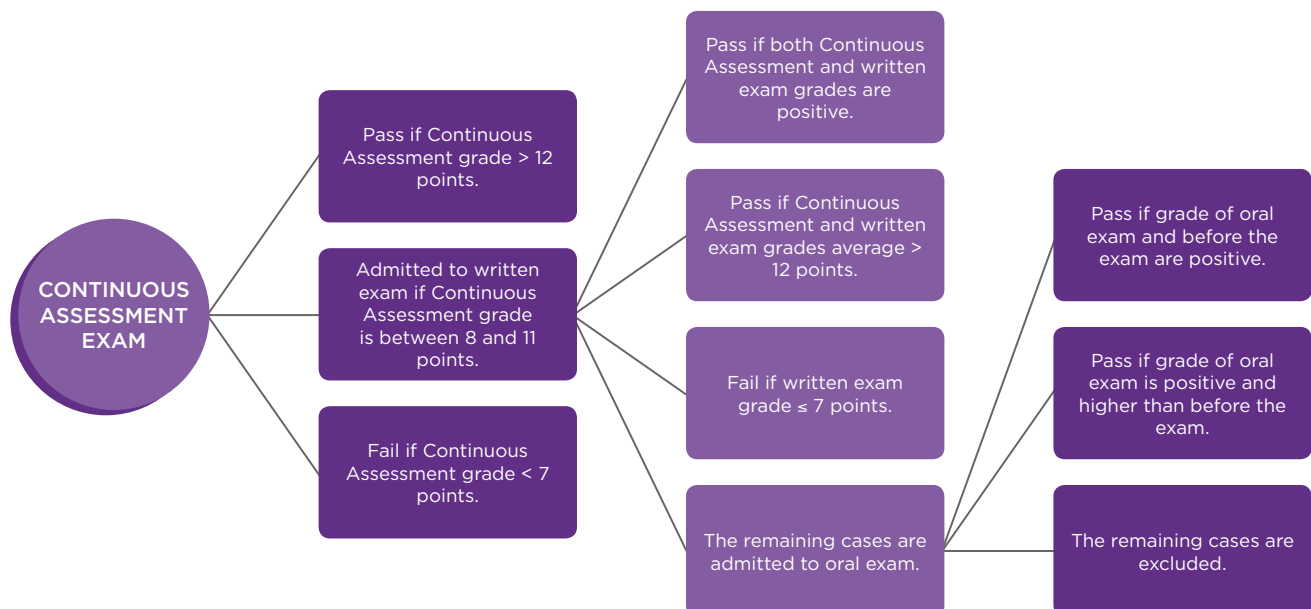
CONTINUOUS ASSESSMENT EXAM

Pass if Continuous Assessment grade > 12 points.

Admitted to written exam if Continuous Assessment grade is between 8 and 11 points.

Fail if Continuous Assessment grade < 7 points.

Pass if both Continuous Assessment and written exam grades are positive.

Pass if Continuous Assessment and written exam grades average > 12 points.

Fail if written exam grade ≤ 7 points.

The remaining cases are admitted to oral exam.

Pass if grade of oral exam and before the exam are positive.

Pass if grade of oral exam is positive and higher than before the exam.

The remaining cases are excluded.